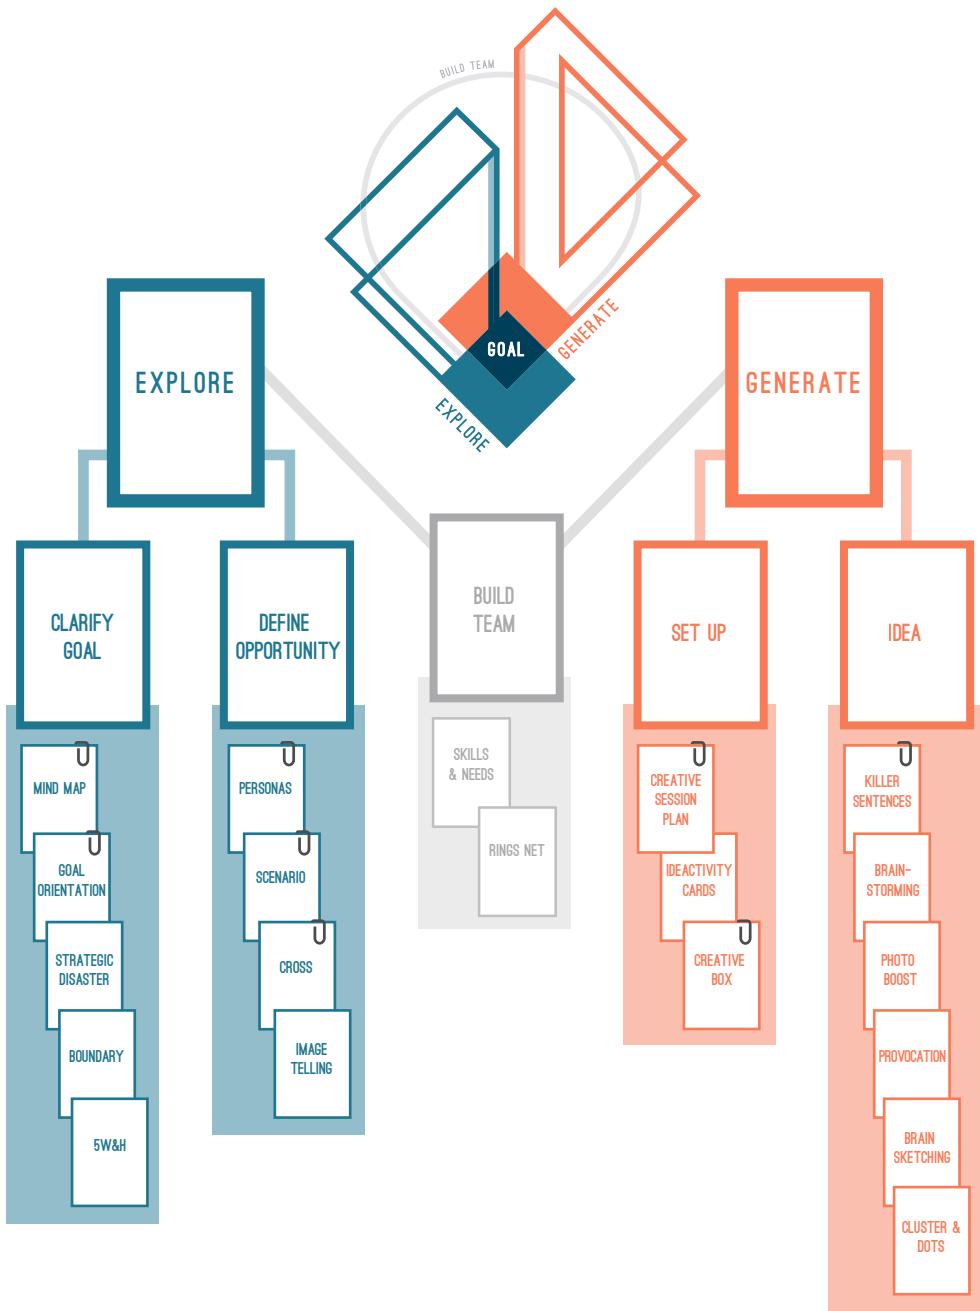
BUILD TEAM

GOAL

GENERATE

EXPLORE

EXPLORE

GENERATE

CLARIFY GOAL

DEFINE OPPORTUNITY

BUILD TEAM

SET UP

IDEA

MIND MAP

GOAL ORIENTATION

STRATEGIC DISASTER

BOUNDARY

5W&H

PERSONAS

SCENARIO

CROSS

IMAGE TELLING

SKILLS & NEEDS

RINGS NET

CREATIVE SESSION PLAN

IDEACTIVITY CARDS

CREATIVE BOX

KILLER SENTENCES

BRAIN-STORMING

PHOTO BOOST

PROVOCATION

BRAIN SKETCHING

CLUSTER & DOTS